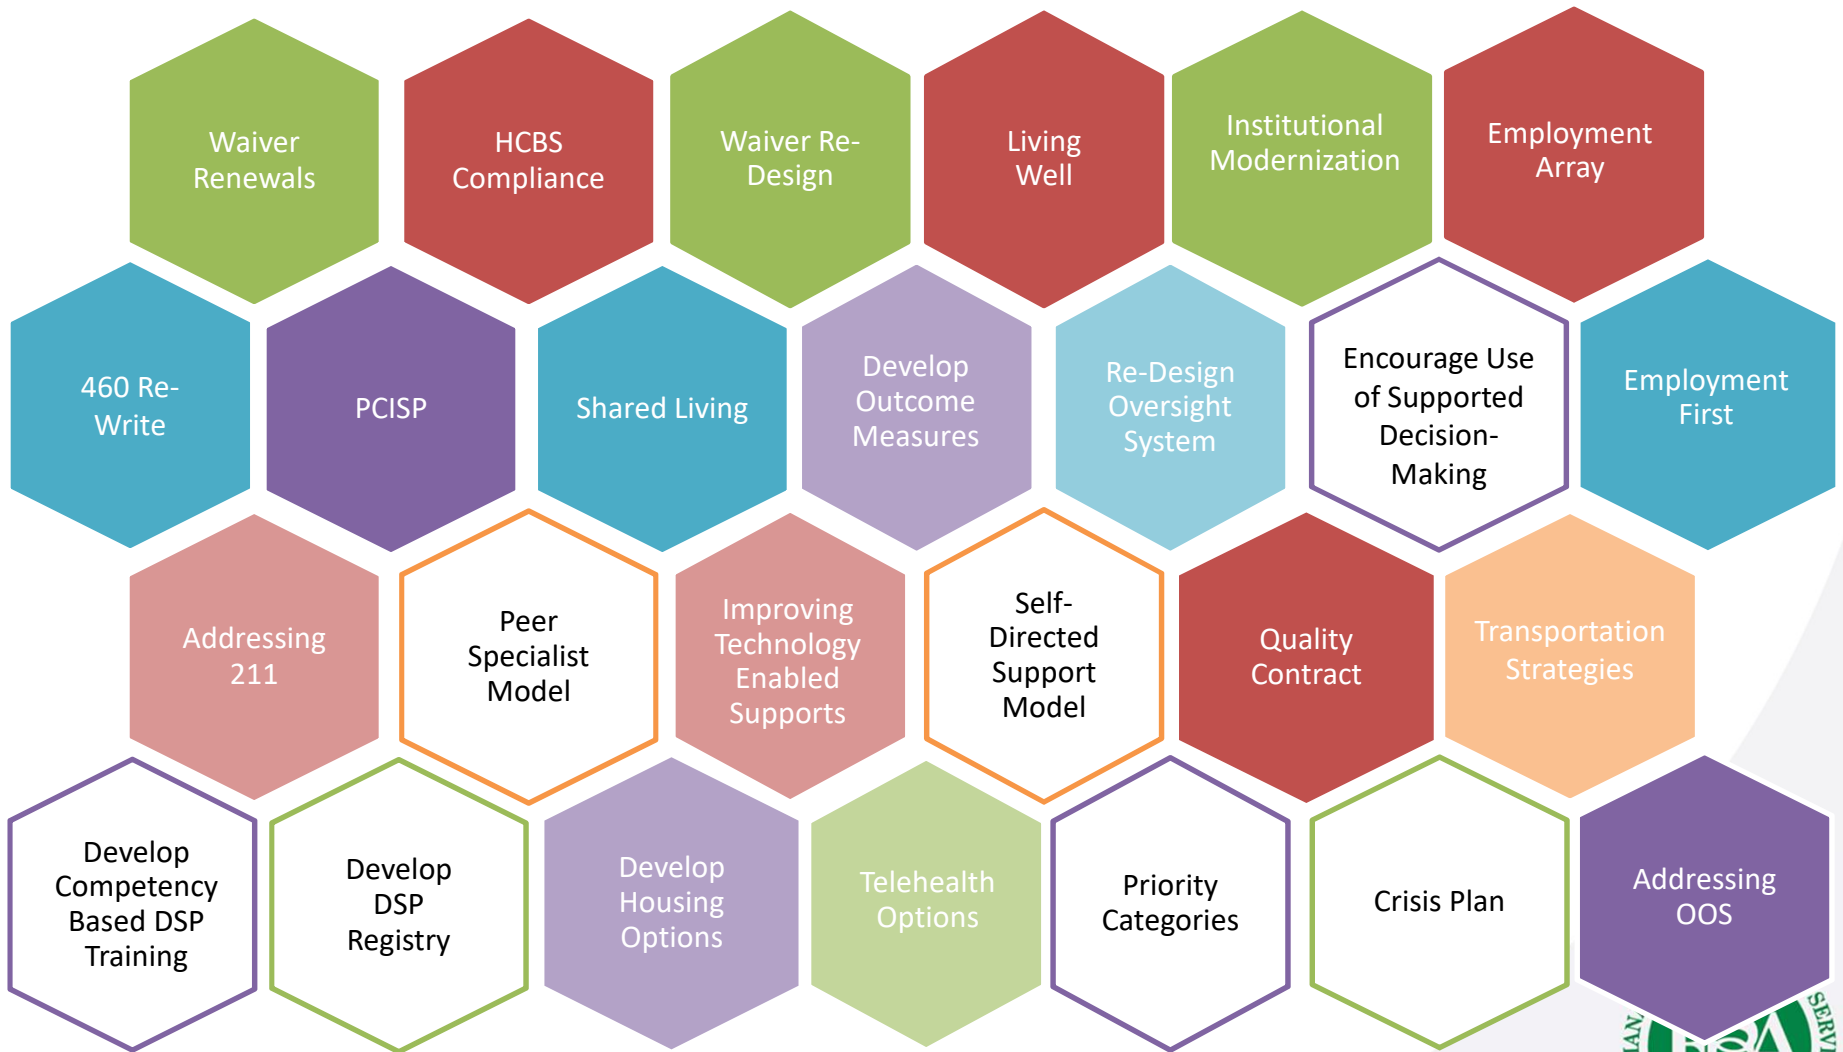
Waiver Renewals

HCBS Compliance

Waiver Re-Design

Living Well

Institutional Modernization

Employment Array

460 Re-Write

PCISP

Shared Living

Develop Outcome Measures

Re-Design Oversight System

Encourage Use of Supported Decision-Making

Employment First

Addressing 211

Peer Specialist Model

Improving Technology Enabled Supports

Self-Directed Support Model

Quality Contract

Transportation Strategies

Develop Competency Based DSP Training

Develop DSP Registry

Develop Housing Options

Telehealth Options

Priority Categories

Crisis Plan

Addressing OOS

IAN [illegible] SERV